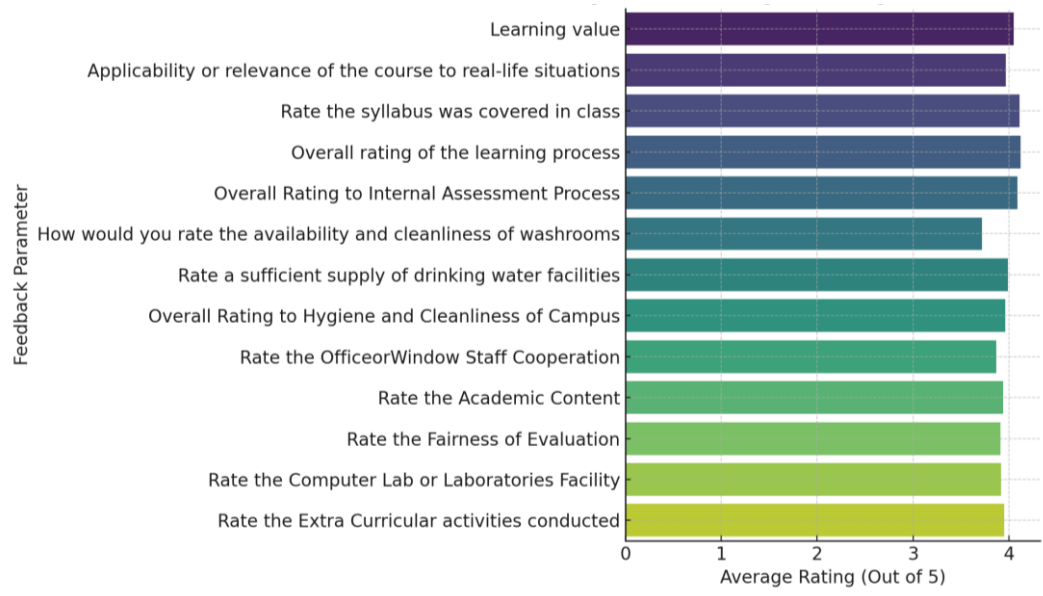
Feedback Parameter

Learning value
Applicability or relevance of the course to real-life situations
Rate the syllabus was covered in class
Overall rating of the learning process
Overall Rating to Internal Assessment Process
How would you rate the availability and cleanliness of washrooms
Rate a sufficient supply of drinking water facilities
Overall Rating to Hygiene and Cleanliness of Campus
Rate the OfficeorWindow Staff Cooperation
Rate the Academic Content
Rate the Fairness of Evaluation
Rate the Computer Lab or Laboratories Facility
Rate the Extra Curricular activities conducted

0 1 2 3 4
Average Rating (Out of 5)